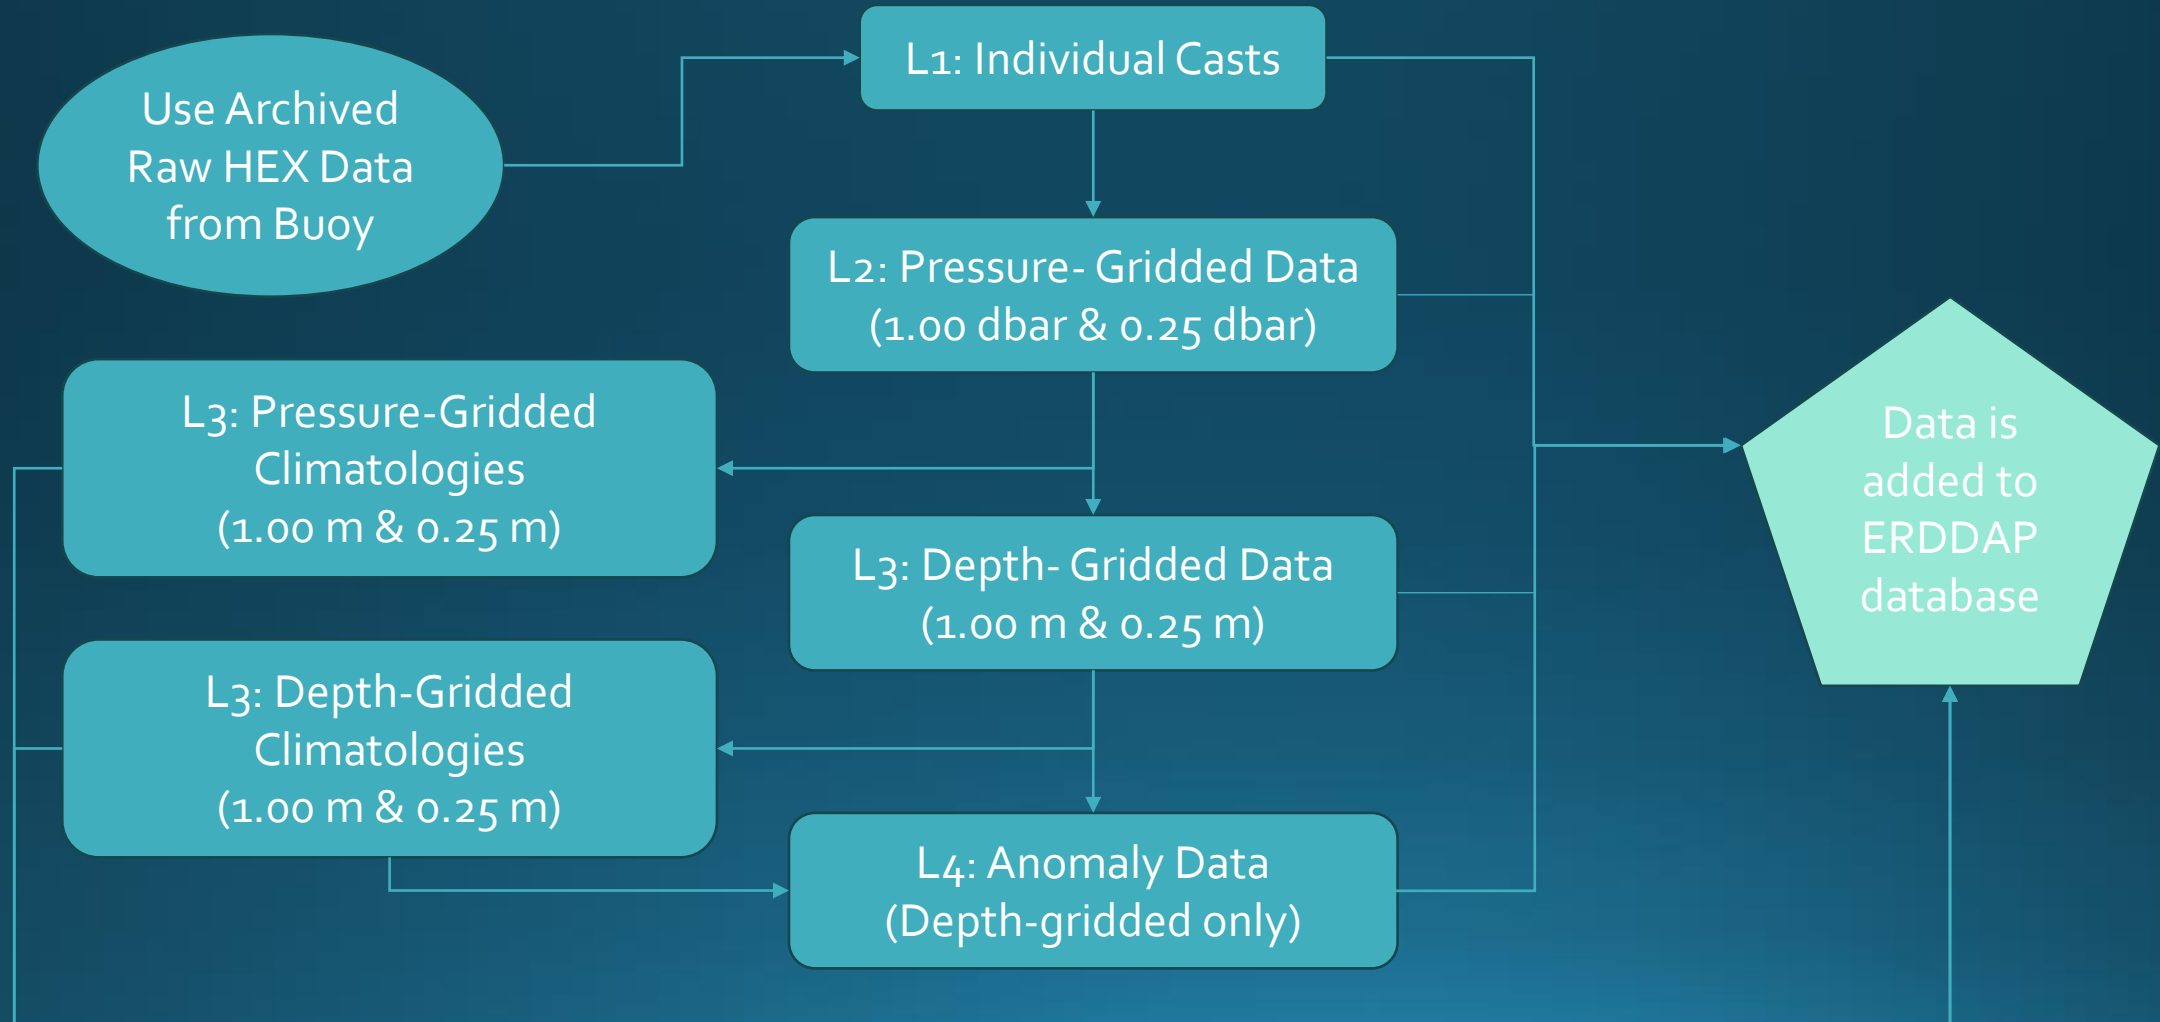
Use Archived Raw HEX Data from Buoy

L1: Individual Casts

L2: Pressure- Gridded Data (1.00 dbar & 0.25 dbar)

L3: Pressure-Gridded Climatologies (1.00 m & 0.25 m)

L3: Depth- Gridded Data (1.00 m & 0.25 m)

L3: Depth-Gridded Climatologies (1.00 m & 0.25 m)

L4: Anomaly Data (Depth-gridded only)

Data is added to ERDDAP database